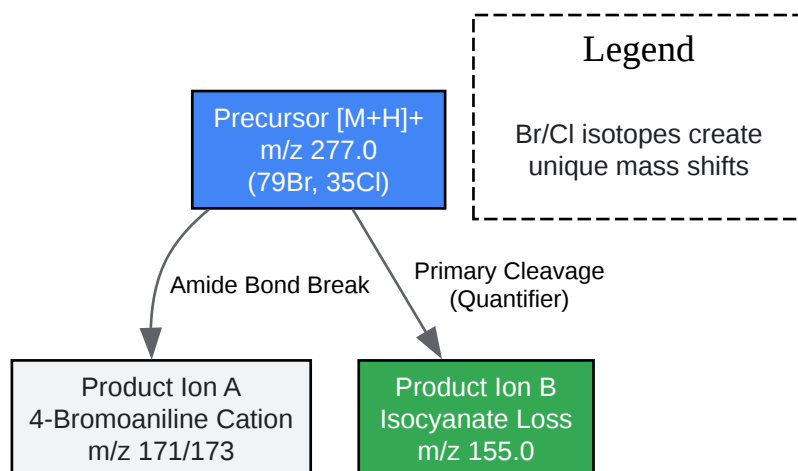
Legend

Br/Cl isotopes create unique mass shifts

Precursor [M+H]+
m/z 277.0
(79Br, 35Cl)

Amide Bond Break

Primary Cleavage
(Quantifier)

Product Ion A
4-Bromoaniline Cation
m/z 171/173

Product Ion B
Isocyanate Loss
m/z 155.0